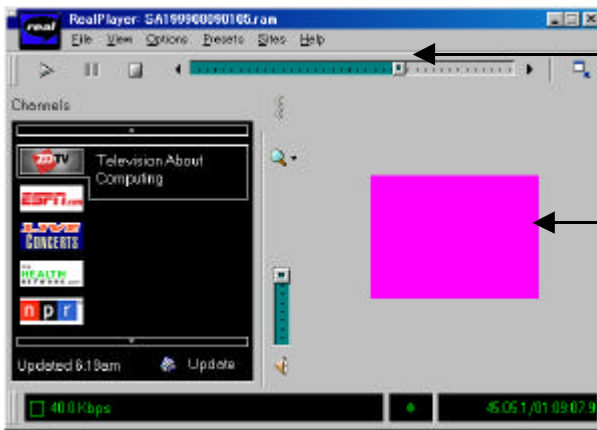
real

RealPlayer: SA199900090105.ram

File View Options Presets Sites Help

Channels

ZDTV

Television About Computing

ESPN.com

LIVE CONCERTS

HEALTH NETWORK

n p r

Updated 6:19am

Update

40.0 Kbps

45:05.1/01:09:07.9